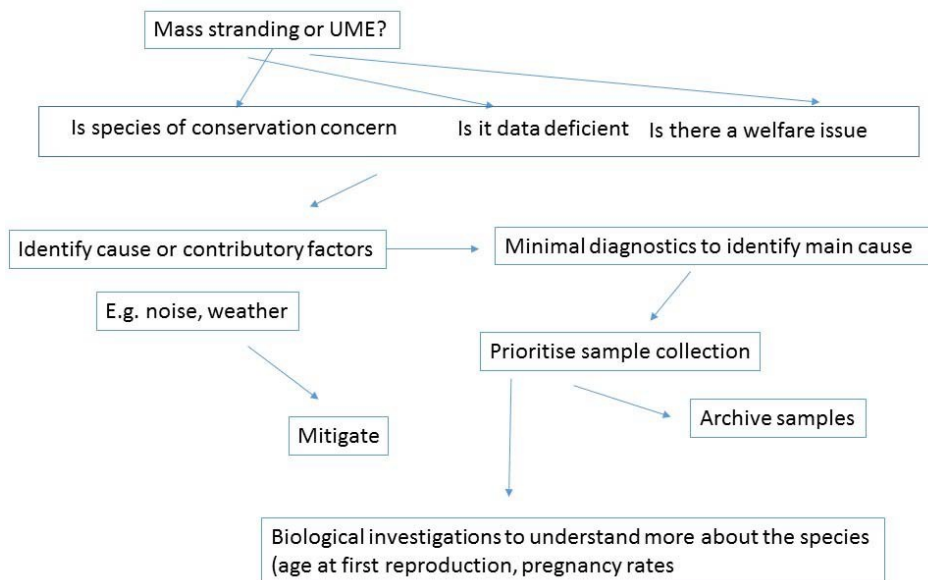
Mass stranding or UME?

Is species of conservation concern

Is it data deficient

Is there a welfare issue

Identify cause or contributory factors

Minimal diagnostics to identify main cause

E.g. noise, weather

Prioritise sample collection

Mitigate

Archive samples

Biological investigations to understand more about the species (age at first reproduction, pregnancy rates